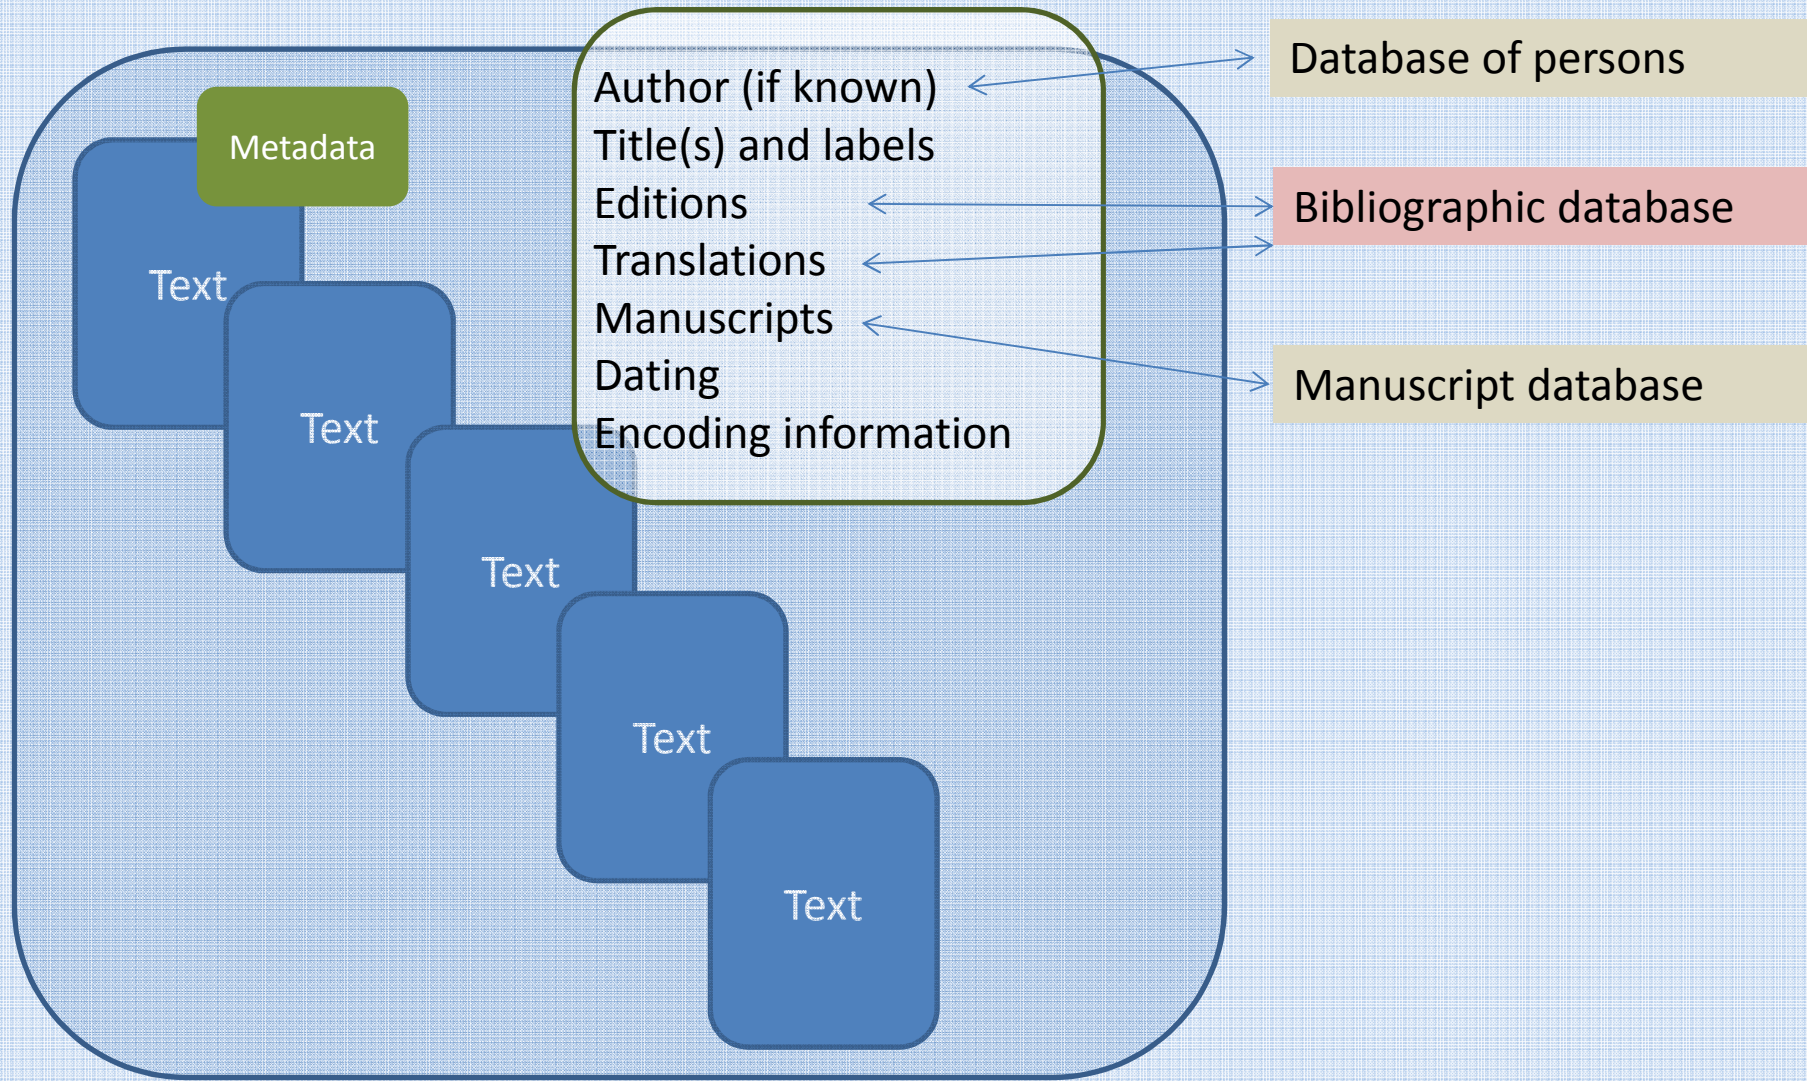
Metadata

Text

Text

Text

Text

Text

Author (if known)
Title(s) and labels
Editions
Translations
Manuscripts
Dating
Encoding information

Database of persons

Bibliographic database

Manuscript database